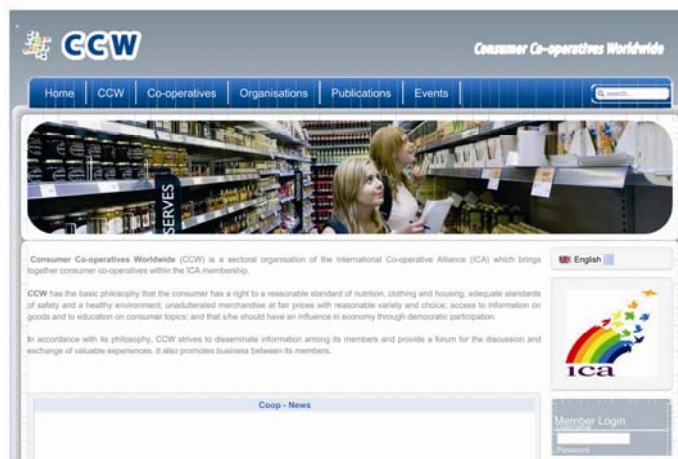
CCW

Consumer Co-operatives Worldwide

Home | CCW | Co-operatives | Organisations | Publications | Events

search...

SERVES

Consumer Co-operatives Worldwide (CCW) is a sectoral organisation of the International Co-operative Alliance (ICA) which brings together consumer co-operatives within the ICA membership.

CCW has the basic philosophy that the consumer has a right to a reasonable standard of nutrition, clothing and housing; adequate standards of safety and a healthy environment; unadulterated merchandise at fair prices with reasonable variety and choice; access to information on goods and to education on consumer topics; and that s/he should have an influence in economy through democratic participation.

In accordance with its philosophy, CCW strives to disseminate information among its members and provide a forum for the discussion and exchange of valuable experiences. It also promotes business between its members.

English

ica

Coop - News

Member Login

Username

Password